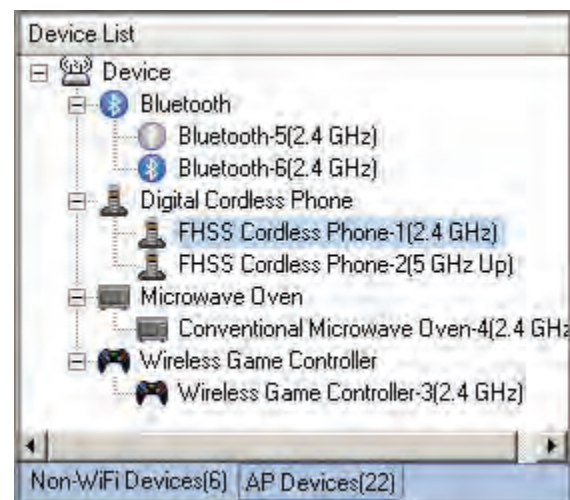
Device List

Device
Bluetooth
Bluetooth-5(2.4 GHz)
Bluetooth-6(2.4 GHz)
Digital Cordless Phone
FHSS Cordless Phone-1(2.4 GHz)
FHSS Cordless Phone-2(5 GHz Up)
Microwave Oven
Conventional Microwave Oven-4(2.4 GHz
Wireless Game Controller
Wireless Game Controller-3(2.4 GHz)

Non-WiFi Devices(6) AP Devices(22)